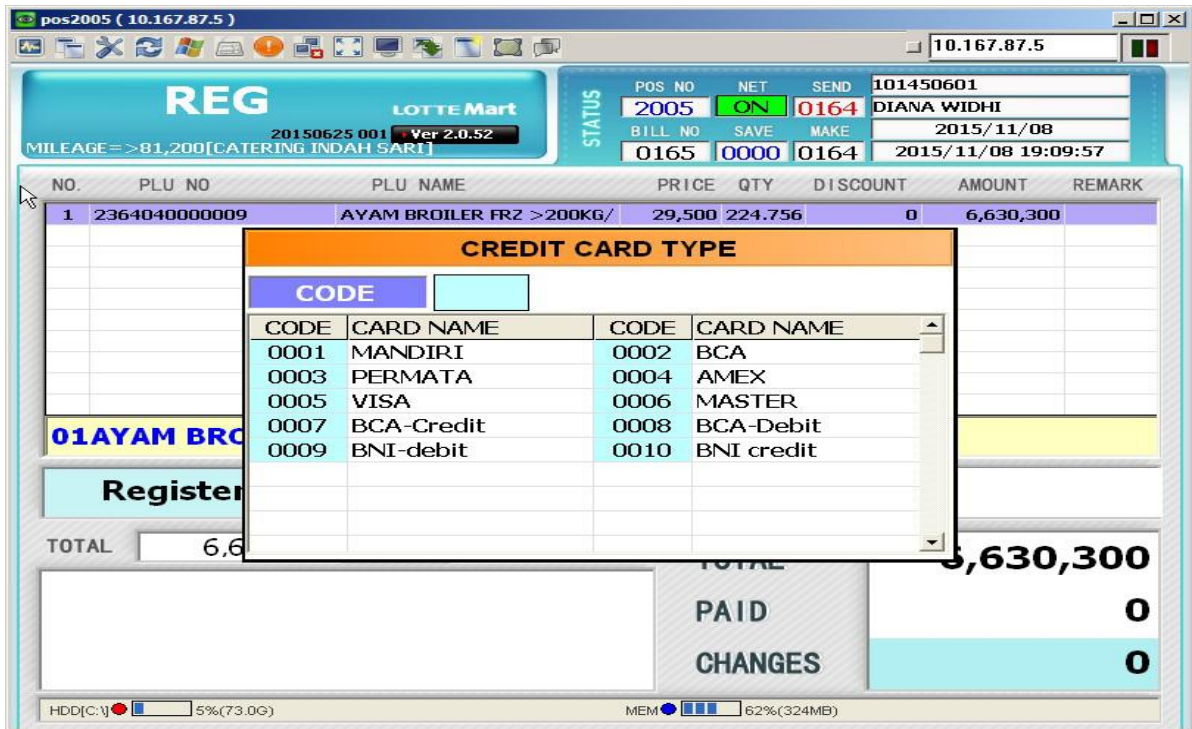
pos2005 ( 10.167.87.5 )

10.167.87.5

REG

LOTTE Mart

20150625 001 Ver 2.0.52

MILEAGE=>81,200[CATERING INDAH SARI]

STATUS

| POS NO | NET | SEND | 101450601 |
|---|---|---|---|
| 2005 | ON | 0164 | DIANA WIDHI |
| BILL NO | SAVE | MAKE | 2015/11/08 |
| 0165 | 0000 | 0164 | 2015/11/08 19:09:57 |

| NO. | PLU NO | PLU NAME | PRICE | QTY | DISCOUNT | AMOUNT | REMARK |
|---|---|---|---|---|---|---|---|
| 1 | 2364040000009 | AYAM BROILER FRZ >200KG/ | 29,500 | 224.756 | 0 | 6,630,300 | |

01AYAM BRO

Register

TOTAL 6,6

CREDIT CARD TYPE

CODE

| CODE | CARD NAME | CODE | CARD NAME |
|---|---|---|---|
| 0001 | MANDIRI | 0002 | BCA |
| 0003 | PERMATA | 0004 | AMEX |
| 0005 | VISA | 0006 | MASTER |
| 0007 | BCA-Credit | 0008 | BCA-Debit |
| 0009 | BNI-debit | 0010 | BNI credit |

TOTAL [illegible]6,630,300

PAID 0

CHANGES 0

HDD[C:\] 5%(73.0G)

MEM 62%(324MB)